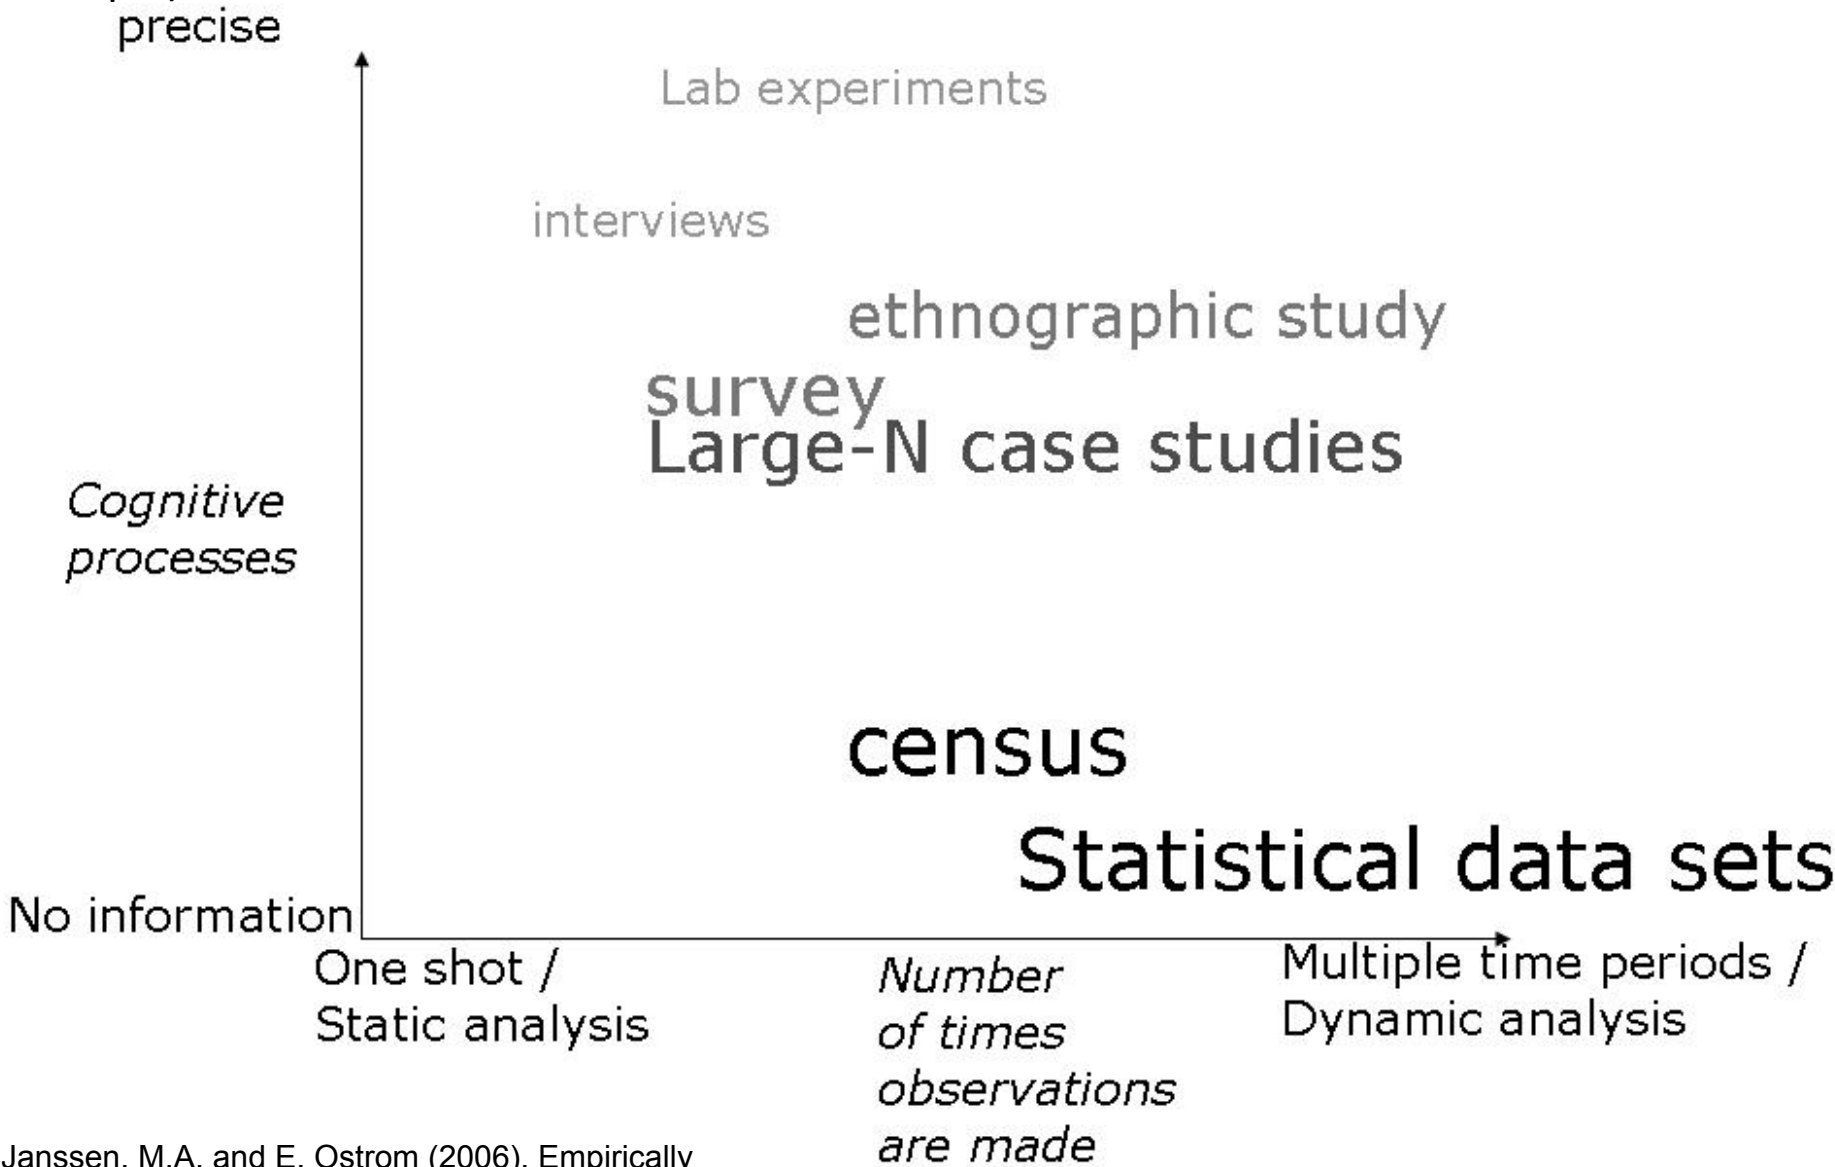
precise

Lab experiments

interviews

ethnographic study

survey

Large-N case studies

Cognitive processes

census

Statistical data sets

No information

One shot / Static analysis

Number of times observations are made

Multiple time periods / Dynamic analysis

Janssen, M.A. and E. Ostrom (2006). Empirically